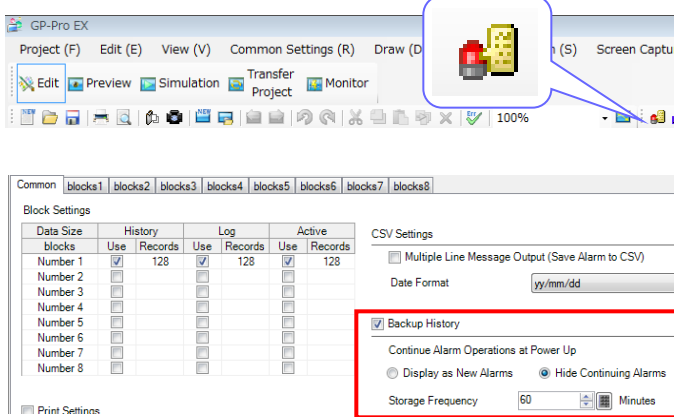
GP-Pro EX

Project (F) Edit (E) View (V) Common Settings (R) Draw (D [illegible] (S) Screen Captu

Edit Preview Simulation Transfer Project Monitor

100%

Common blocks1 blocks2 blocks3 blocks4 blocks5 blocks6 blocks7 blocks8

Block Settings

| Data Size | History | | Log | | Active | |
|---|---|---|---|---|---|---|
| blocks | Use | Records | Use | Records | Use | Records |
| Number 1 | ☑ | 128 | ☑ | 128 | ☑ | 128 |
| Number 2 | ☐ | | ☐ | | ☐ | |
| Number 3 | ☐ | | ☐ | | ☐ | |
| Number 4 | ☐ | | ☐ | | ☐ | |
| Number 5 | ☐ | | ☐ | | ☐ | |
| Number 6 | ☐ | | ☐ | | ☐ | |
| Number 7 | ☐ | | ☐ | | ☐ | |
| Number 8 | ☐ | | ☐ | | ☐ | |

Print Settings

CSV Settings

Multiple Line Message Output (Save Alarm to CSV)

Date Format yy/mm/dd

Backup History

Continue Alarm Operations at Power Up

Display as New Alarms Hide Continuing Alarms

Storage Frequency 60 Minutes